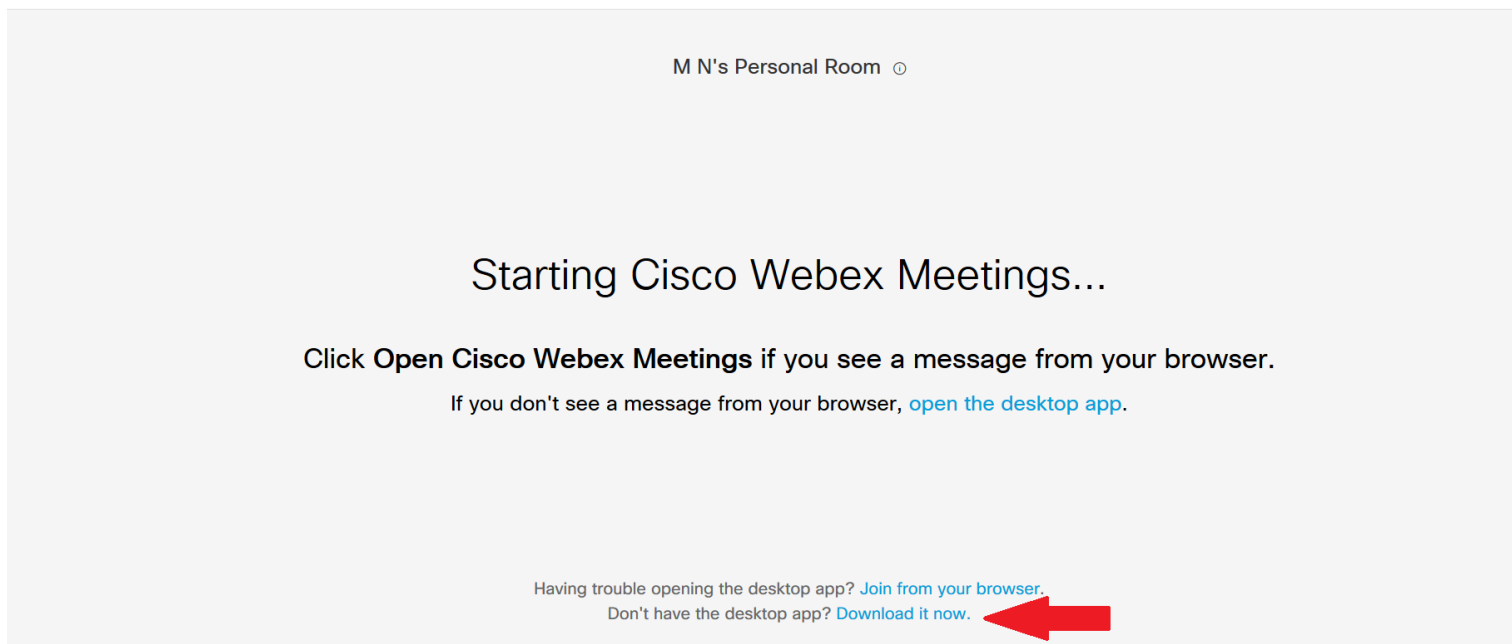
M N's Personal Room

Starting Cisco Webex Meetings...

Click **Open Cisco Webex Meetings** if you see a message from your browser.

If you don't see a message from your browser, open the desktop app.

Having trouble opening the desktop app? Join from your browser.
Don't have the desktop app? Download it now.